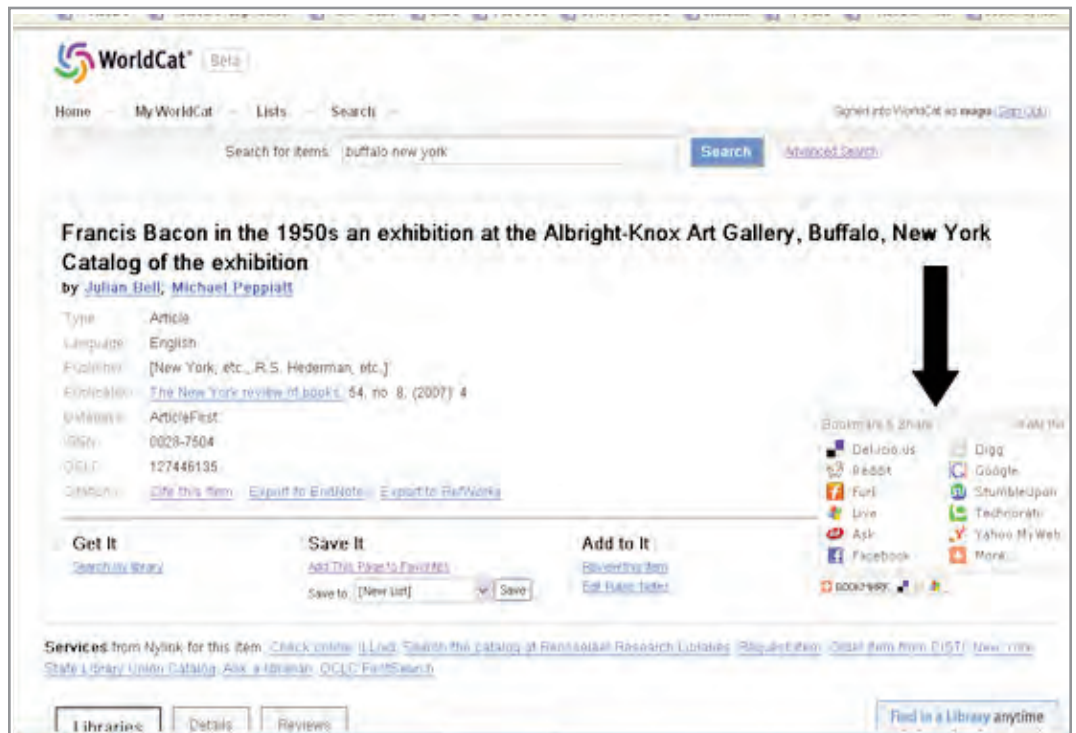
WorldCat® Beta

Home — My WorldCat — Lists — Search —

Signed into WorldCat as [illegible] (Sign Out)

Search for items: buffalo new york Search Advanced Search

Francis Bacon in the 1950s an exhibition at the Albright-Knox Art Gallery, Buffalo, New York Catalog of the exhibition

by Julian Bell; Michael Peppiatt

| | |
|---|---|
| Type: | Article |
| Language: | English |
| Publisher: | [New York, etc., R.S. Hederman, etc.] |
| Publication: | The New York review of books. 54, no. 8, (2007): 4 |
| Database: | ArticleFirst |
| ISSN: | 0028-7504 |
| OCLC: | 127446135 |
| Citations: | Cite this item Export to EndNote Export to RefWorks |

Bookmark & Share

Del.icio.us
Digg
Reddit
Google
Furl
StumbleUpon
Live
Technorati
Ask
Yahoo MyWeb
Facebook
More...

BOOKMARK

Get It
Search my library

Save It
Add This Page to Favorites
Save to: [New List] Save

Add to It
Review this item
Edit Public Notes

Services from Nylink for this item: Check online ILLiad Search the catalog at Rensselaer Research Libraries Request item Order item from CISTI New York State Library Union Catalog Ask a librarian OCLC FirstSearch

Libraries Details Reviews

Find in a Library anytime